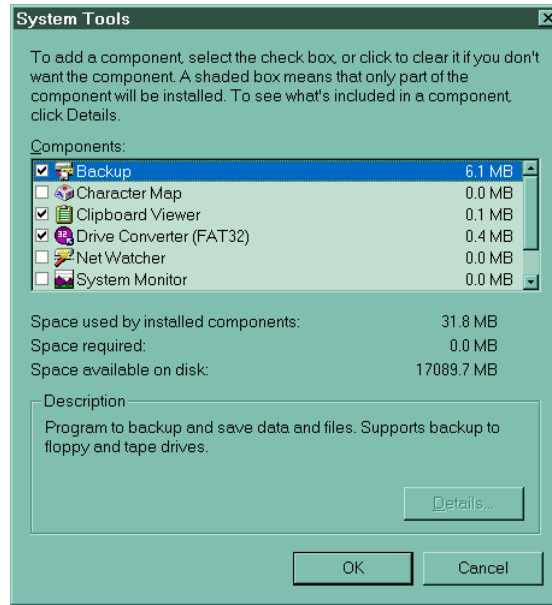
System Tools

To add a component, select the check box, or click to clear it if you don't want the component. A shaded box means that only part of the component will be installed. To see what's included in a component, click Details.

Components:

| | | |
|---|---|---|
| ☑ | Backup | 6.1 MB |
| ☐ | Character Map | 0.0 MB |
| ☑ | Clipboard Viewer | 0.1 MB |
| ☑ | Drive Converter (FAT32) | 0.4 MB |
| ☐ | Net Watcher | 0.0 MB |
| ☐ | System Monitor | 0.0 MB |

Space used by installed components: 31.8 MB
Space required: 0.0 MB
Space available on disk: 17089.7 MB

Description

Program to backup and save data and files. Supports backup to floppy and tape drives.

Details...

OK

Cancel